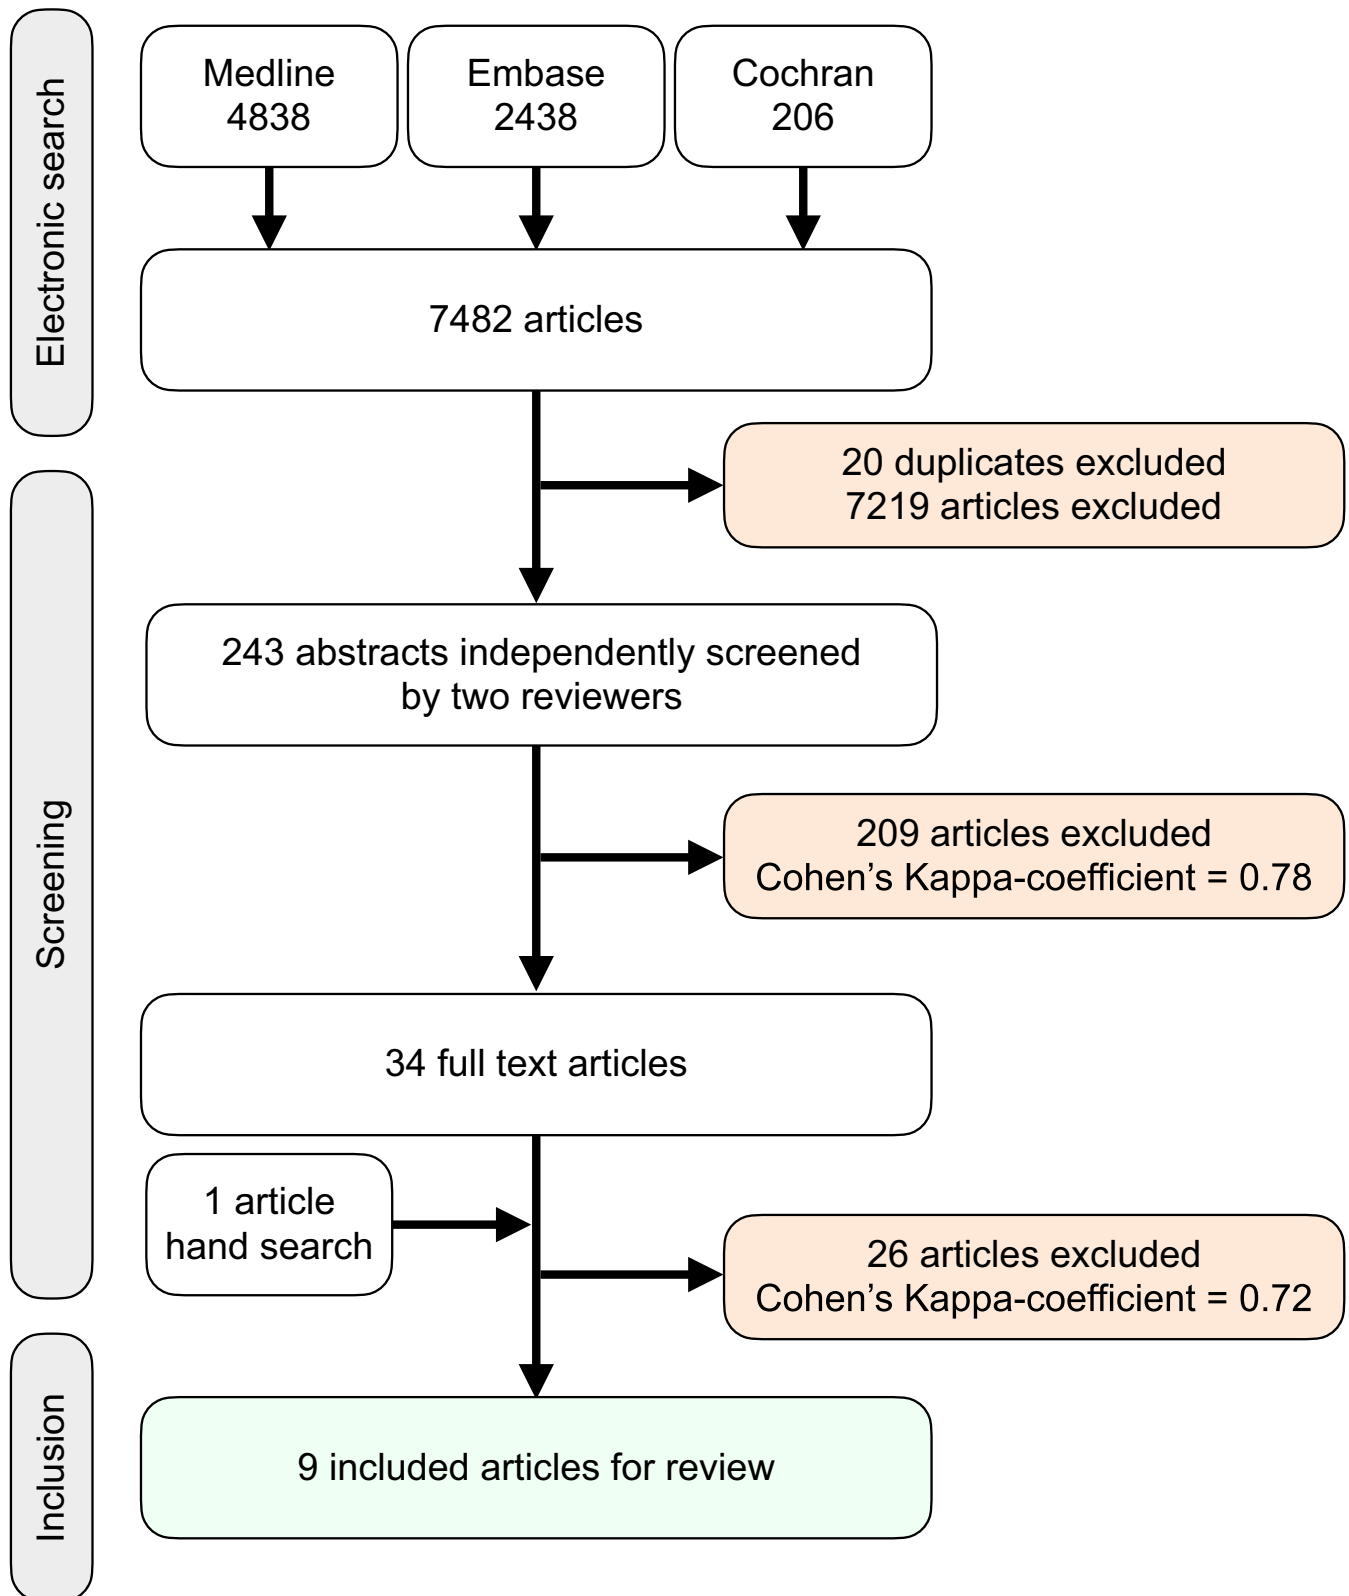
Electronic search

Medline
4838

Embase
2438

Cochran
206

7482 articles

20 duplicates excluded
7219 articles excluded

Screening

243 abstracts independently screened by two reviewers

209 articles excluded
Cohen's Kappa-coefficient = 0.78

34 full text articles

1 article
hand search

26 articles excluded
Cohen's Kappa-coefficient = 0.72

Inclusion

9 included articles for review